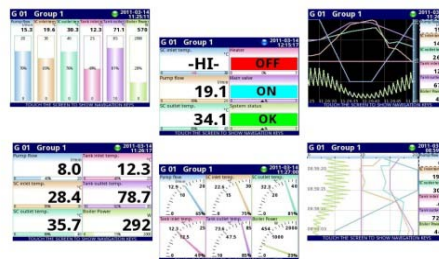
G 01 Group 1 2011-03-14 11:26:??

15.3 19.6 38.3 12.3 71.1 570

TOUCH THE SCREEN TO SHOW NAVIGATION KEYS

G 01 Group 1 2011-03-14 12:15:11

IC inlet temp. Heater

-HI- OFF

Pump flow Main valve

19.1 ON

IC outlet temp. System status

34.1 OK

TOUCH THE SCREEN TO SHOW NAVIGATION KEYS

G 01 Group 1 2011-03-14

TOUCH THE SCREEN TO SHOW NAVIGATION KEYS

G 01 Group 1 2011-03-14 11:26:??

Pump flow 8.0 Tank inlet temp. 12.3

IC inlet temp. 28.4 Tank outlet temp. 78.7

IC outlet temp. 35.7 Boiler Power 292

TOUCH THE SCREEN TO SHOW NAVIGATION KEYS

G 01 Group 1 2011-03-14 11:27:??

Pump flow IC inlet temp. IC outlet temp.

Tank inlet temp. Tank outlet temp. Boiler Power

TOUCH THE SCREEN TO SHOW NAVIGATION KEYS

G 01 Group 1 2011-03-14

TOUCH THE SCREEN TO SHOW NAVIGATION KEYS